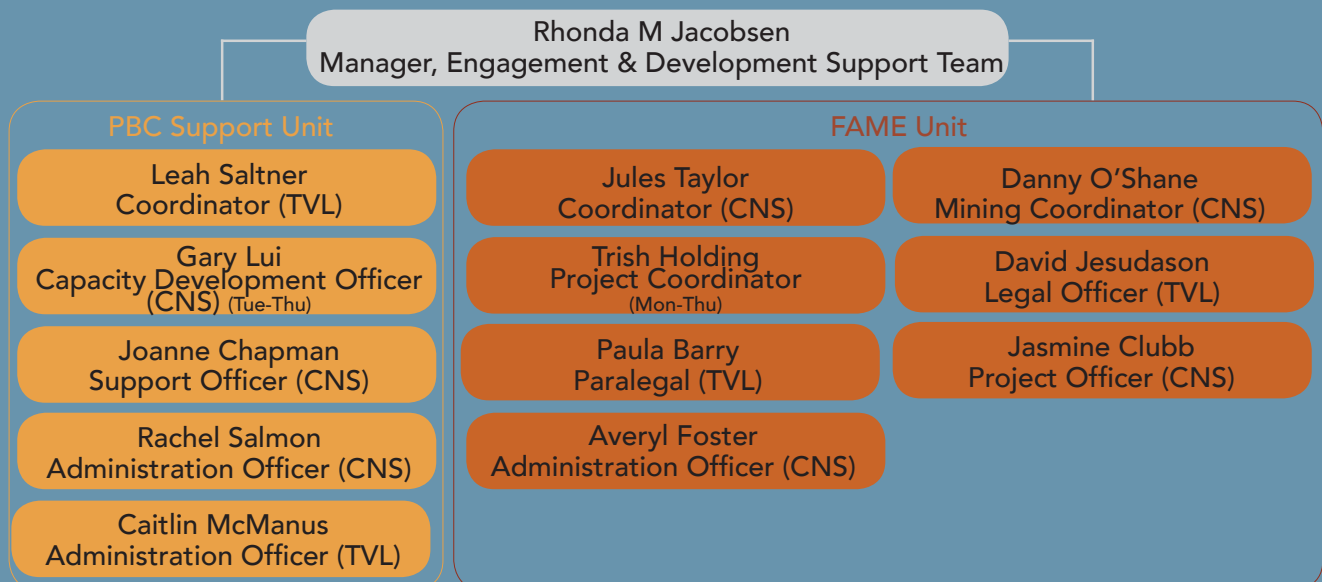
Rhonda M Jacobsen
Manager, Engagement & Development Support Team

PBC Support Unit

Leah Saltner
Coordinator (TVL)

Gary Lui
Capacity Development Officer (CNS) (Tue-Thu)

Joanne Chapman
Support Officer (CNS)

Rachel Salmon
Administration Officer (CNS)

Caitlin McManus
Administration Officer (TVL)

FAME Unit

Jules Taylor
Coordinator (CNS)

Trish Holding
Project Coordinator
(Mon-Thu)

Paula Barry
Paralegal (TVL)

Averyl Foster
Administration Officer (CNS)

Danny O'Shane
Mining Coordinator (CNS)

David Jesudason
Legal Officer (TVL)

Jasmine Clubb
Project Officer (CNS)